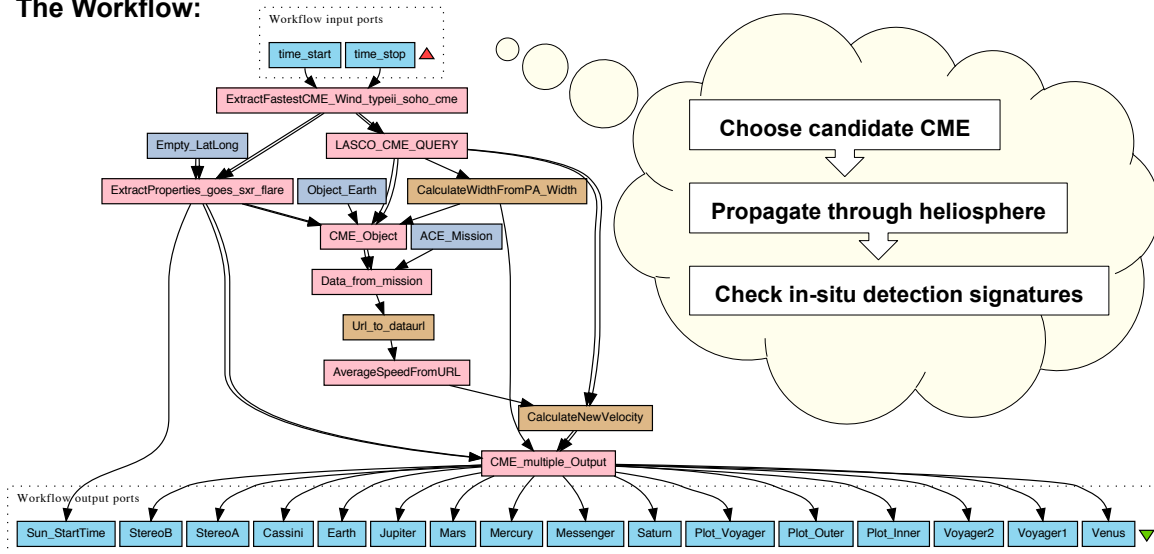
The Workflow:

Workflow input ports

time_start
time_stop

ExtractFastestCME_Wind_typeii_soho_cme

Empty_LatLong
LASCO_CME_QUERY
ExtractProperties_goes_sxr_flare
Object_Earth
CalculateWidthFromPA_Width
CME_Object
ACE_Mission
Data_from_mission
Url_to_dataurl
AverageSpeedFromURL
CalculateNewVelocity
CME_multiple_Output

Workflow output ports

Sun_StartTime
StereoB
StereoA
Cassini
Earth
Jupiter
Mars
Mercury
Messenger
Saturn
Plot_Voyager
Plot_Outer
Plot_Inner
Voyager2
Voyager1
Venus

Choose candidate CME

Propagate through heliosphere

Check in-situ detection signatures